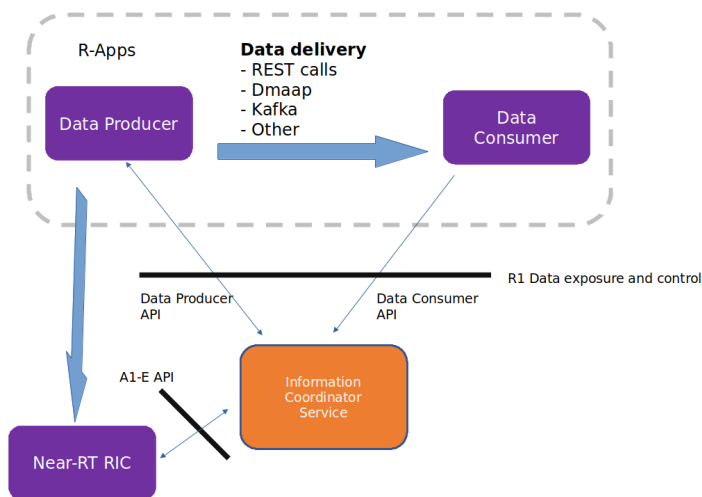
R-Apps

Data delivery
- REST calls
- Dmaap
- Kafka
- Other

Data Producer

Data Consumer

R1 Data exposure and control

Data Producer API

Data Consumer API

A1-E API

Information Coordinator Service

Near-RT RIC